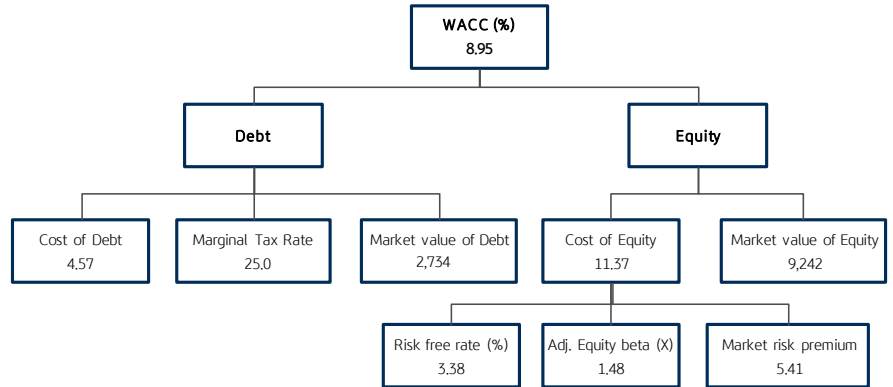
WACC (%)
8.95

Debt

Equity

Cost of Debt
4.57

Marginal Tax Rate
25.0

Market value of Debt
2,734

Cost of Equity
11.37

Market value of Equity
9,242

Risk free rate (%)
3.38

Adj. Equity beta (X)
1.48

Market risk premium
5.41